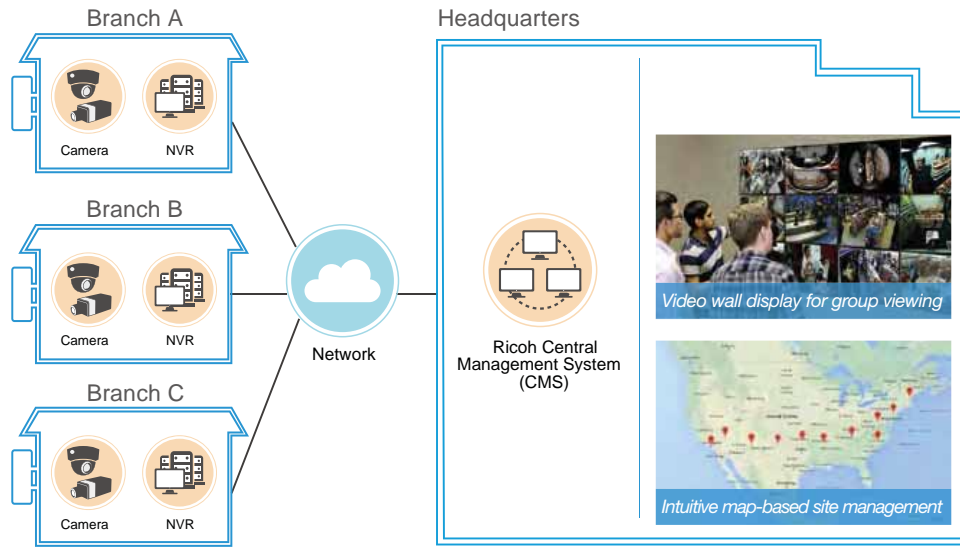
Branch A

Camera

NVR

Branch B

Camera

NVR

Branch C

Camera

NVR

Network

Headquarters

Ricoh Central Management System (CMS)

Video wall display for group viewing

Intuitive map-based site management